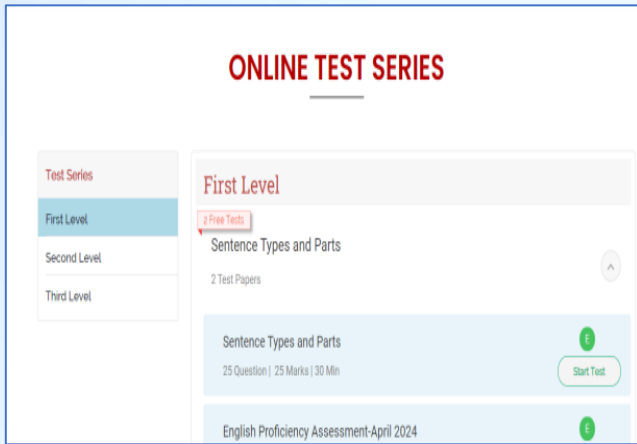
ONLINE TEST SERIES

Test Series

First Level

Second Level

Third Level

First Level

2 Free Tests

Sentence Types and Parts

2 Test Papers

Sentence Types and Parts

25 Question | 25 Marks | 30 Min

E

Start Test

English Proficiency Assessment-April 2024

E